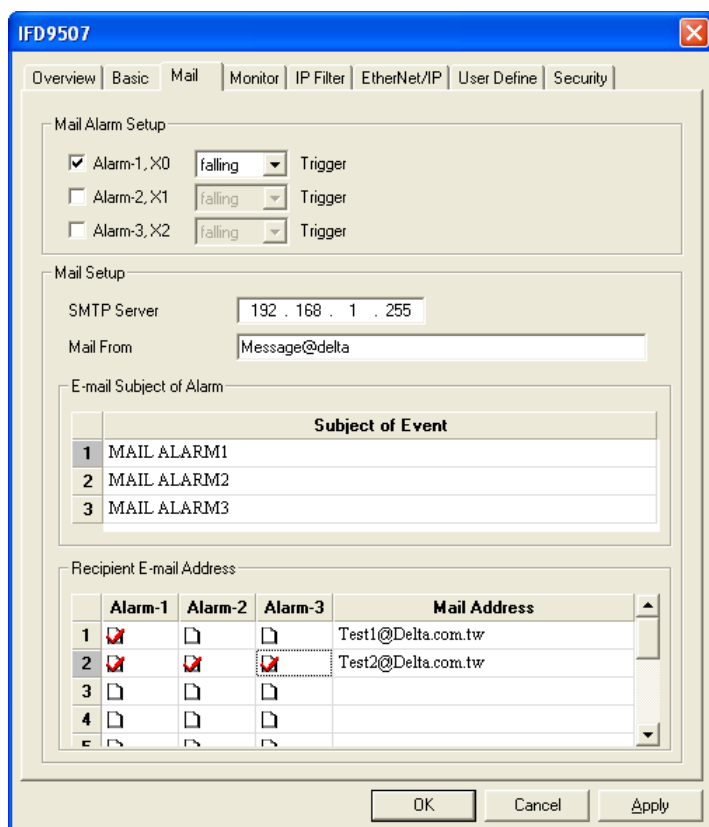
IFD9507

Overview | Basic | Mail | Monitor | IP Filter | EtherNet/IP | User Define | Security

Mail Alarm Setup

Alarm-1, X0 falling Trigger
Alarm-2, X1 falling Trigger
Alarm-3, X2 falling Trigger

Mail Setup

SMTP Server 192 . 168 . 1 . 255

Mail From Message@delta

E-mail Subject of Alarm

| | Subject of Event |
|---|---|
| 1 | MAIL ALARM1 |
| 2 | MAIL ALARM2 |
| 3 | MAIL ALARM3 |

Recipient E-mail Address

| | Alarm-1 | Alarm-2 | Alarm-3 | Mail Address |
|---|---|---|---|---|
| 1 | | | | Test1@Delta.com.tw |
| 2 | | | | Test2@Delta.com.tw |
| 3 | | | | |
| 4 | | | | |
| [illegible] | | | | |

OK Cancel Apply